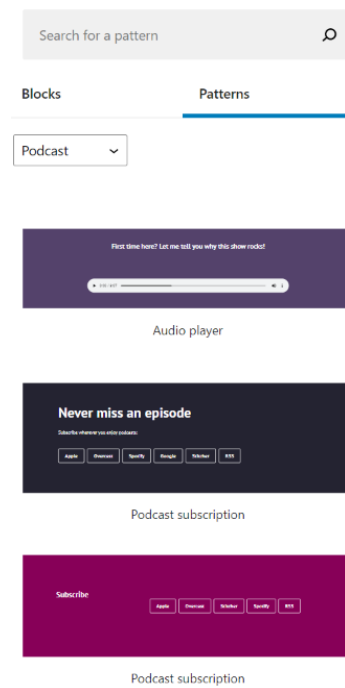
Search for a pattern

Blocks

Patterns

Podcast

First time here? Let me tell you why this show rocks!

Audio player

Never miss an episode

Subscribe wherever you enjoy podcasts:

Apple

Overcast

Spotify

Google

Stitcher

RSS

Podcast subscription

Subscribe

Apple

Overcast

Stitcher

Spotify

RSS

Podcast subscription